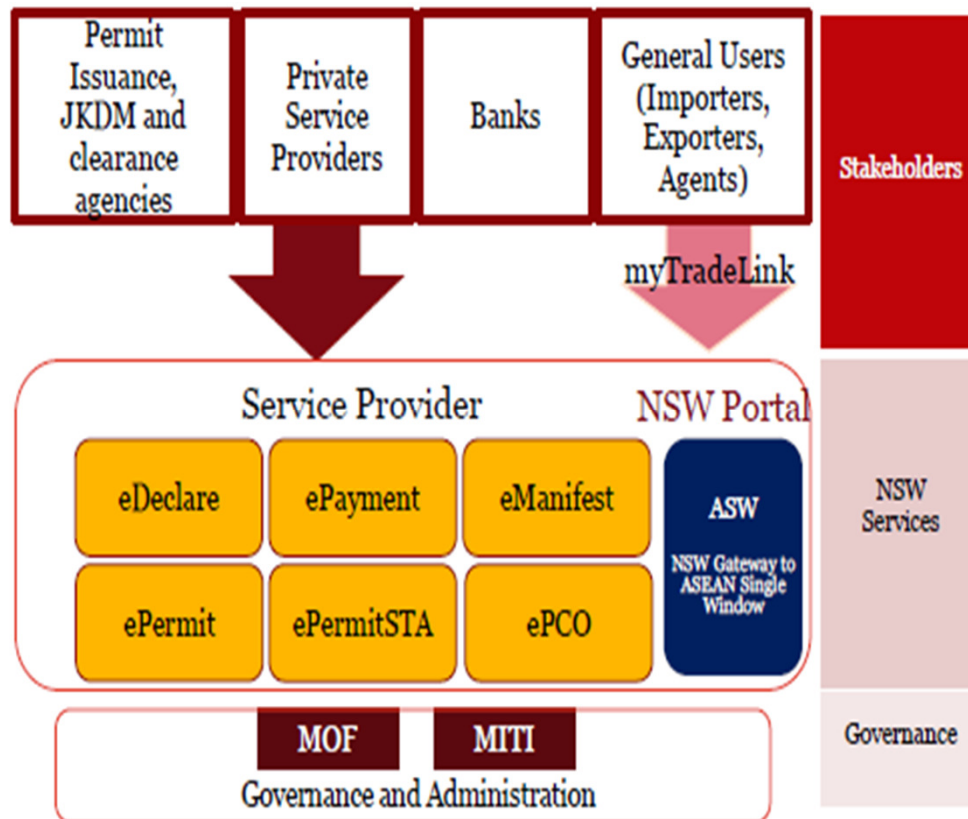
Permit Issuance, JKDM and clearance agencies

Private Service Providers

Banks

General Users (Importers, Exporters, Agents)

Stakeholders

myTradeLink

Service Provider

NSW Portal

eDeclare

ePayment

eManifest

ASW

NSW Gateway to ASEAN Single Window

ePermit

ePermitSTA

ePCO

NSW Services

MOF

MITI

Governance and Administration

Governance